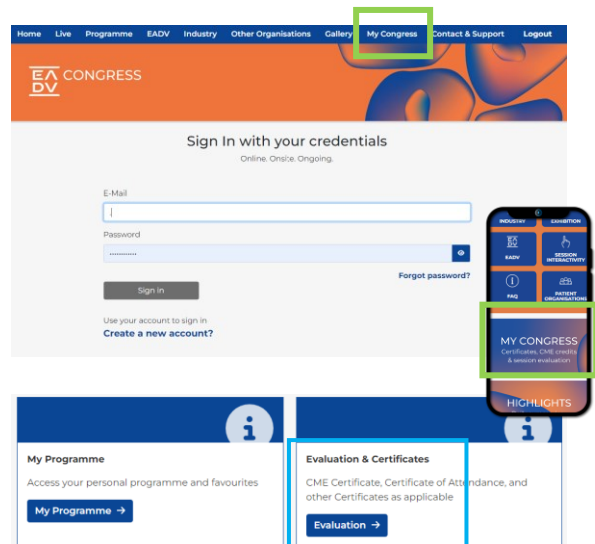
Home Live Programme EADV Industry Other Organisations Gallery My Congress Contact & Support Logout

EA
DV CONGRESS

Sign In with your credentials

Online. Onsite. Ongoing.

E-Mail

Password

Forgot password?

Sign In

Use your account to sign in

Create a new account?

INDUSTRY EXHIBITION

EADV SESSION INTERACTIVITY

FAQ PATIENT ORGANISATIONS

MY CONGRESS

Certificates, CME credits & session evaluation

HIGHLIGHTS

My Programme

Access your personal programme and favourites

My Programme →

Evaluation & Certificates

CME Certificate, Certificate of Attendance, and other Certificates as applicable

Evaluation →